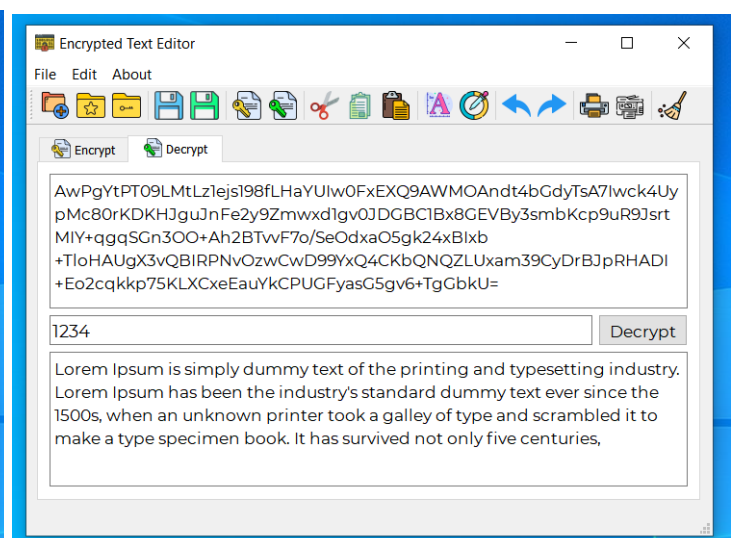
Encrypted Text Editor

File Edit About

Encrypt Decrypt

AwPgYtPT09LMtLz1ejs198fLHaYUlw0FxEXQ9AWMOAndt4bGdyTsA7lwck4UypMc80rKDKHJguJnFe2y9Zmwxd1gv0JDGBC1Bx8GEVBy3smbKcp9uR9JsrtMIY+qgqSGn3OO+Ah2BTvvF7o/SeOdxaO5gk24xBIxb+TloHAUgX3vQBIRPNvOzwCwD99YxQ4CKbQNQZLUxam39CyDrBJpRHADI+Eo2cqkkp75KLXCxeEauYkCPUGFyasG5gv6+TgGbkU=

1234

Decrypt

Lorem Ipsum is simply dummy text of the printing and typesetting industry. Lorem Ipsum has been the industry's standard dummy text ever since the 1500s, when an unknown printer took a galley of type and scrambled it to make a type specimen book. It has survived not only five centuries,